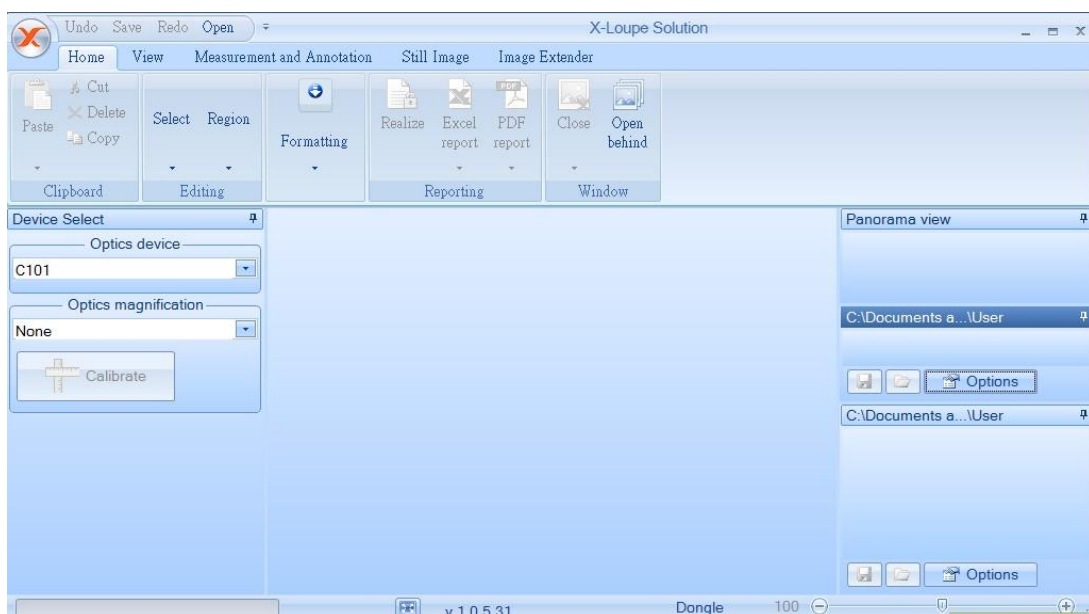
Undo Save Redo Open

X-Loupe Solution

Home View Measurement and Annotation Still Image Image Extender

Cut
Paste Delete
Copy

Select Region

Formatting

Realize Excel report PDF report

Close Open behind

Clipboard Editing Reporting Window

Device Select

Optics device

C101

Optics magnification

None

Calibrate

Panorama view

C:\Documents a...\User

Options

C:\Documents a...\User

Options

v 1.0.5.31

Dongle

100